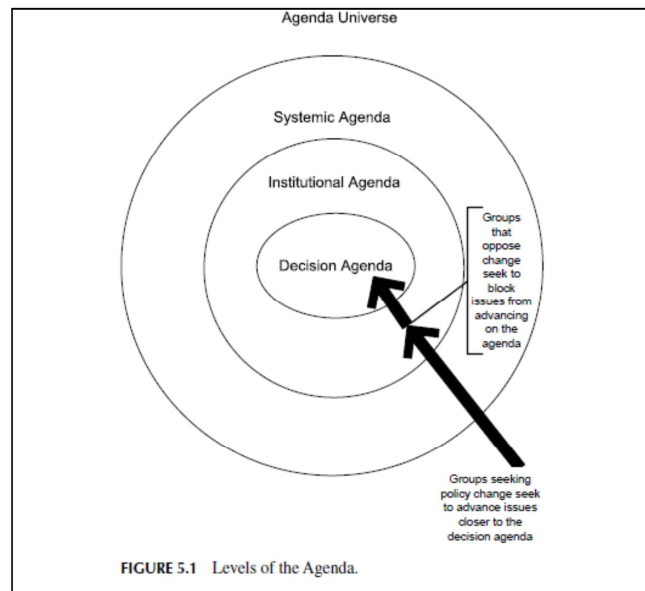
Agenda Universe

Systemic Agenda

Institutional Agenda

Decision Agenda

Groups that oppose change seek to block issues from advancing on the agenda

Groups seeking policy change seek to advance issues closer to the decision agenda

FIGURE 5.1 Levels of the Agenda.